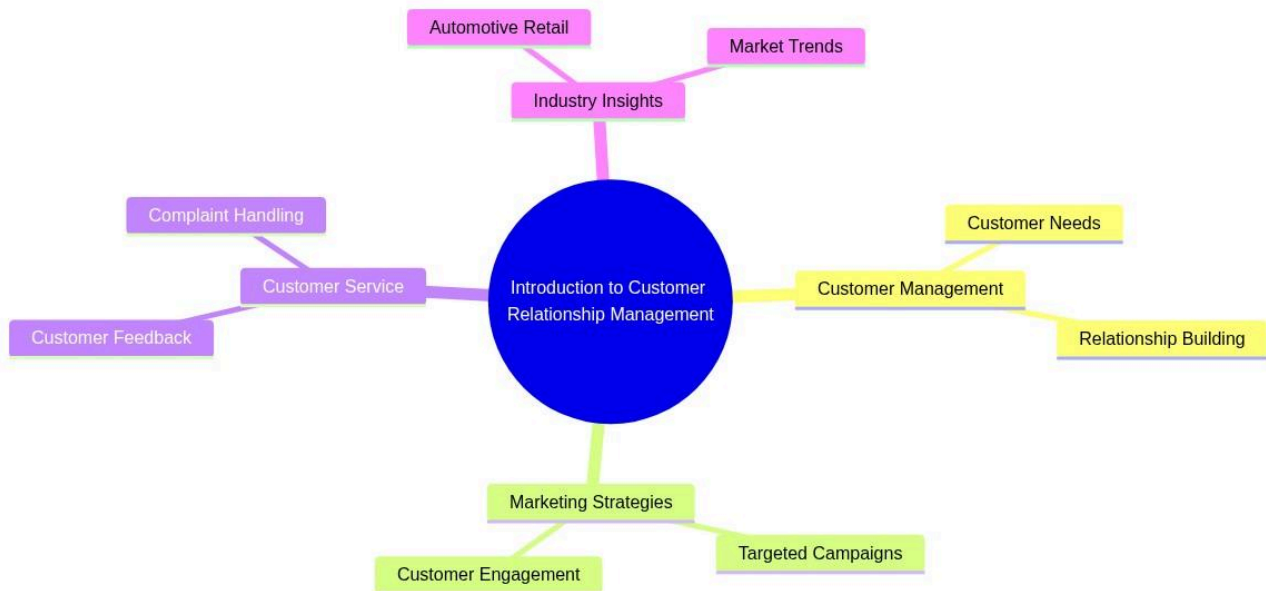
Automotive Retail

Market Trends

Industry Insights

Complaint Handling

Customer Service

Customer Feedback

Introduction to Customer Relationship Management

Customer Needs

Customer Management

Relationship Building

Marketing Strategies

Targeted Campaigns

Customer Engagement